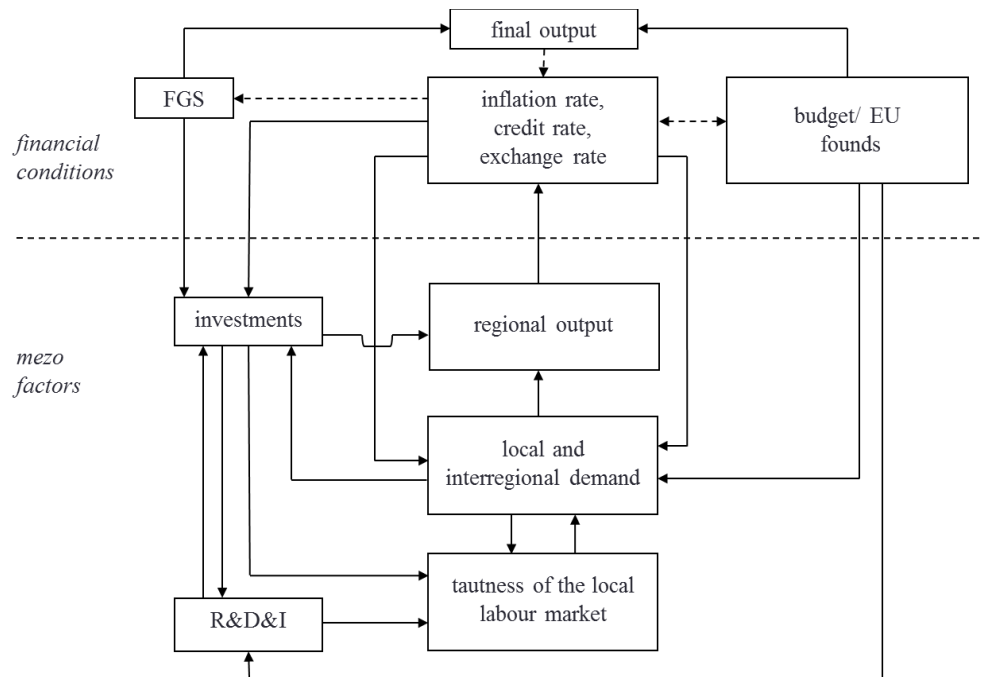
final output

FGS

inflation rate, credit rate, exchange rate

budget/ EU founds

financial conditions

investments

regional output

mezo factors

local and interregional demand

tautness of the local labour market

R&D&I